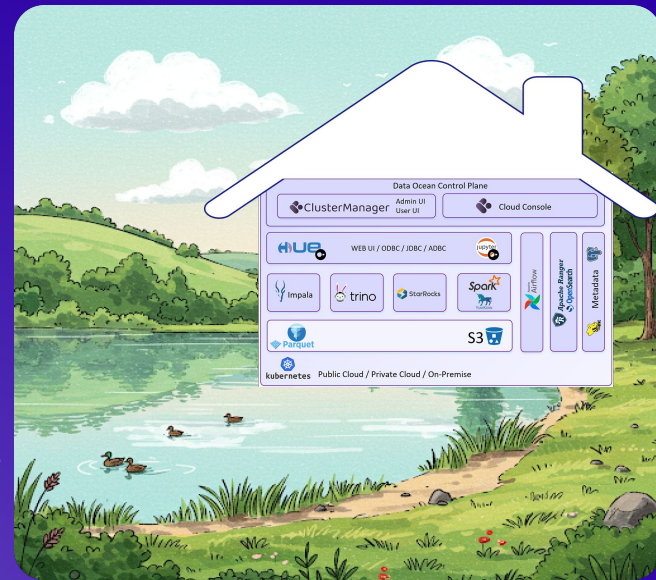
Data Ocean Control Plane

ClusterManager Admin UI User UI

Cloud Console

HUE WEB UI / ODBC / JDBC / ADBC jupyter

Impala trino StarRocks Spark

Parquet S3

Airflow

Apache Ranger OpenSearch

Metadata

kubernetes Public Cloud / Private Cloud / On-Premise